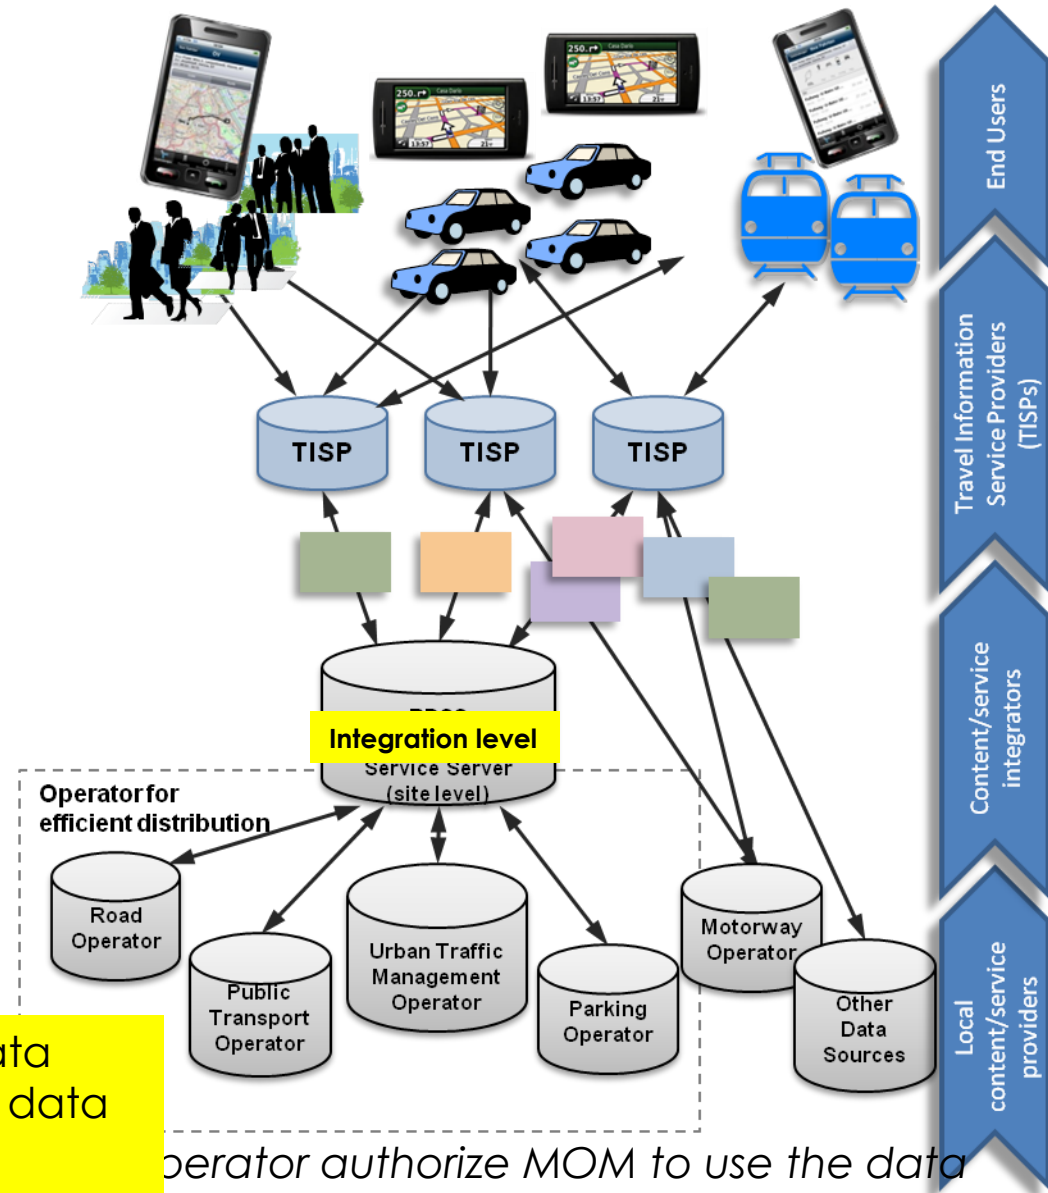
End Users

Travel Information Service Providers (TISPs)

Content/service integrators

Local content/service providers

TISP

TISP

TISP

Integration level

Service Server (site level)

Operator for efficient distribution

Road Operator

Public Transport Operator

Urban Traffic Management Operator

Parking Operator

Motorway Operator

Other Data Sources

ata
data

perator authorize MOM to use the data